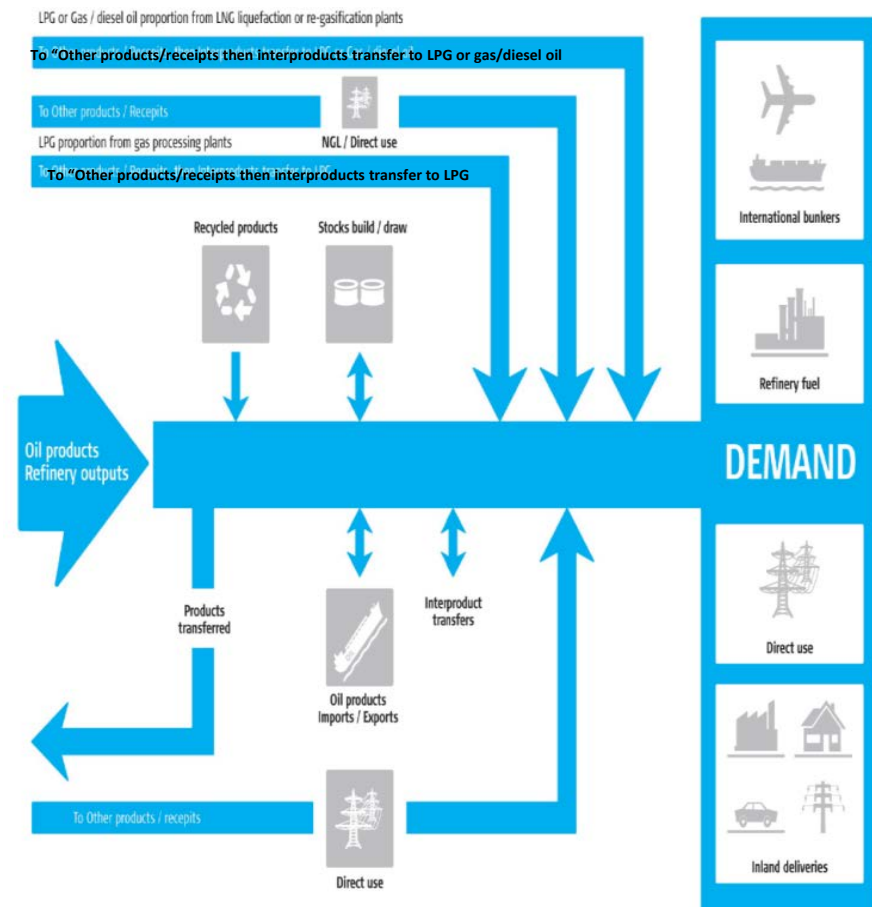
LPG or Gas / diesel oil proportion from LNG liquefaction or re-gasification plants

To "Other products/receipts then interproducts transfer to LPG or gas/diesel oil

To Other products / Recepits

LPG proportion from gas processing plants

NGL / Direct use

To "Other products/receipts then interproducts transfer to LPG

Recycled products

Stocks build / draw

International bunkers

Refinery fuel

Oil products
Refinery outputs

DEMAND

Products transferred

Interproduct transfers

Oil products
Imports / Exports

Direct use

To Other products / recepits

Direct use

Inland deliveries